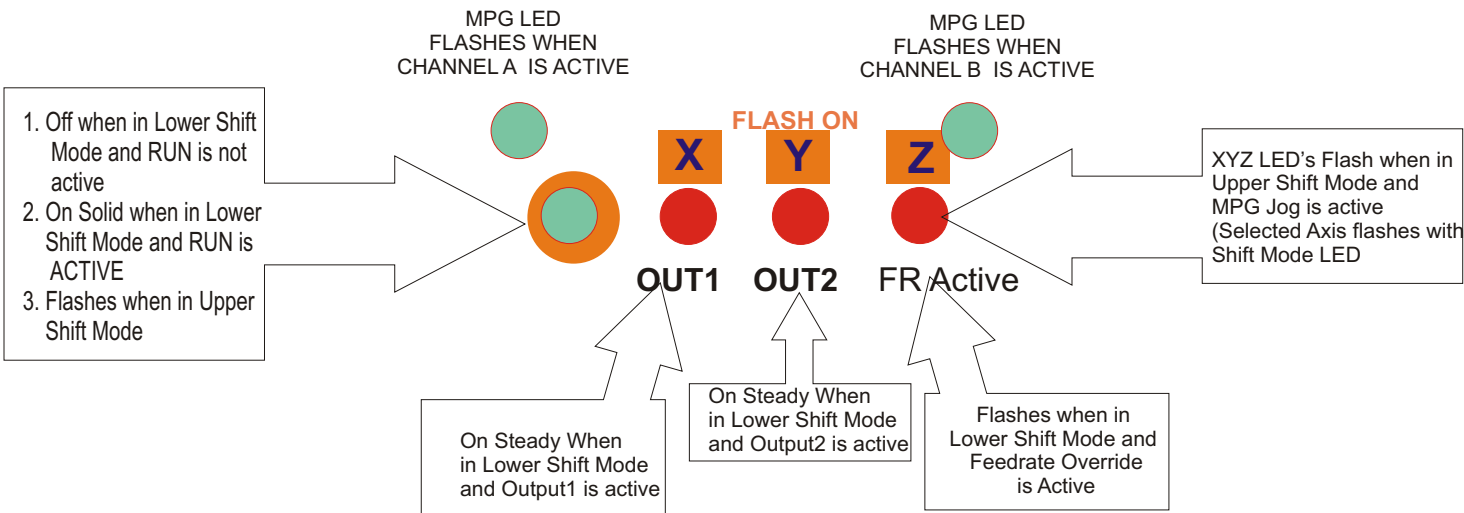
MPG LED
FLASHES WHEN
CHANNEL A IS ACTIVE

MPG LED
FLASHES WHEN
CHANNEL B IS ACTIVE

FLASH ON

1. Off when in Lower Shift Mode and RUN is not active
2. On Solid when in Lower Shift Mode and RUN is ACTIVE
3. Flashes when in Upper Shift Mode

X Y Z

XYZ LED's Flash when in Upper Shift Mode and MPG Jog is active (Selected Axis flashes with Shift Mode LED

OUT1 OUT2 FR Active

On Steady When in Lower Shift Mode and Output2 is active

On Steady When in Lower Shift Mode and Output1 is active

Flashes when in Lower Shift Mode and Feedrate Override is Active